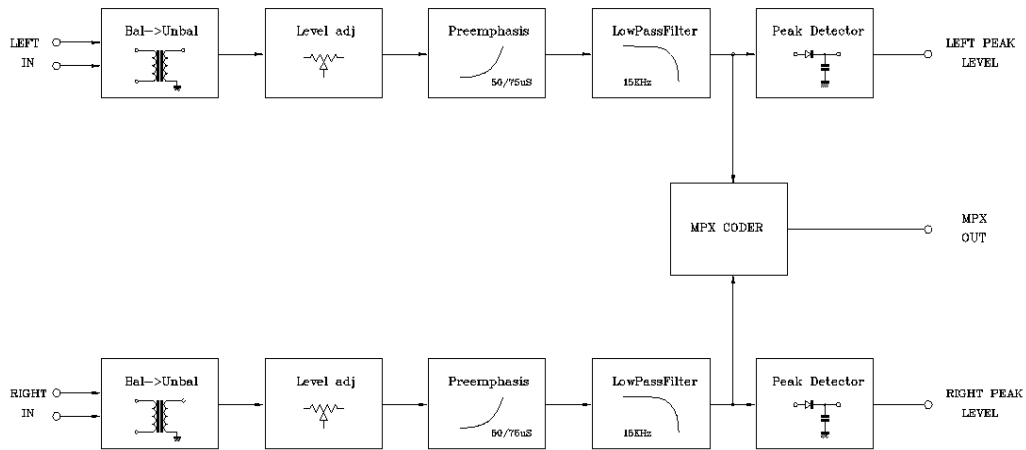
LEFT IN

Bal->Unbal

Level adj

Preemphasis

50/75uS

LowPassFilter

15KHz

Peak Detector

LEFT PEAK LEVEL

MPX CODER

MPX OUT

RIGHT IN

Bal->Unbal

Level adj

Preemphasis

50/75uS

LowPassFilter

15KHz

Peak Detector

RIGHT PEAK LEVEL